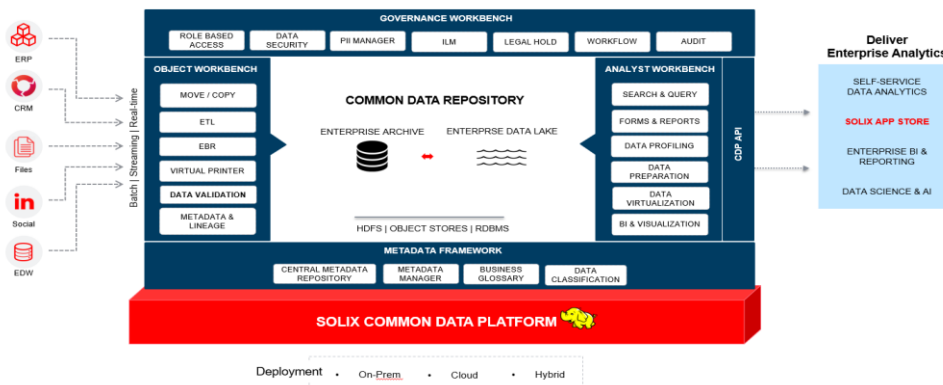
ERP

CRM

Files

Social

EDW

Batch | Streaming | Real-time

GOVERNANCE WORKBENCH

ROLE BASED ACCESS
DATA SECURITY
PII MANAGER
ILM
LEGAL HOLD
WORKFLOW
AUDIT

OBJECT WORKBENCH

MOVE / COPY
ETL
EBR
VIRTUAL PRINTER
DATA VALIDATION
METADATA & LINEAGE

COMMON DATA REPOSITORY

ENTERPRISE ARCHIVE
ENTERPRSE DATA LAKE

HDFS | OBJECT STORES | RDBMS

ANALYST WORKBENCH

SEARCH & QUERY
FORMS & REPORTS
DATA PROFILING
DATA PREPARATION
DATA VIRTUALIZATION
BI & VISUALIZATION

CDP API

METADATA FRAMEWORK

CENTRAL METADATA REPOSITORY
METADATA MANAGER
BUSINESS GLOSSARY
DATA CLASSIFICATION

SOLIX COMMON DATA PLATFORM

Deliver Enterprise Analytics

SELF-SERVICE DATA ANALYTICS
SOLIX APP STORE
ENTERPRISE BI & REPORTING
DATA SCIENCE & AI

Deployment
• On-Prem
• Cloud
• Hybrid